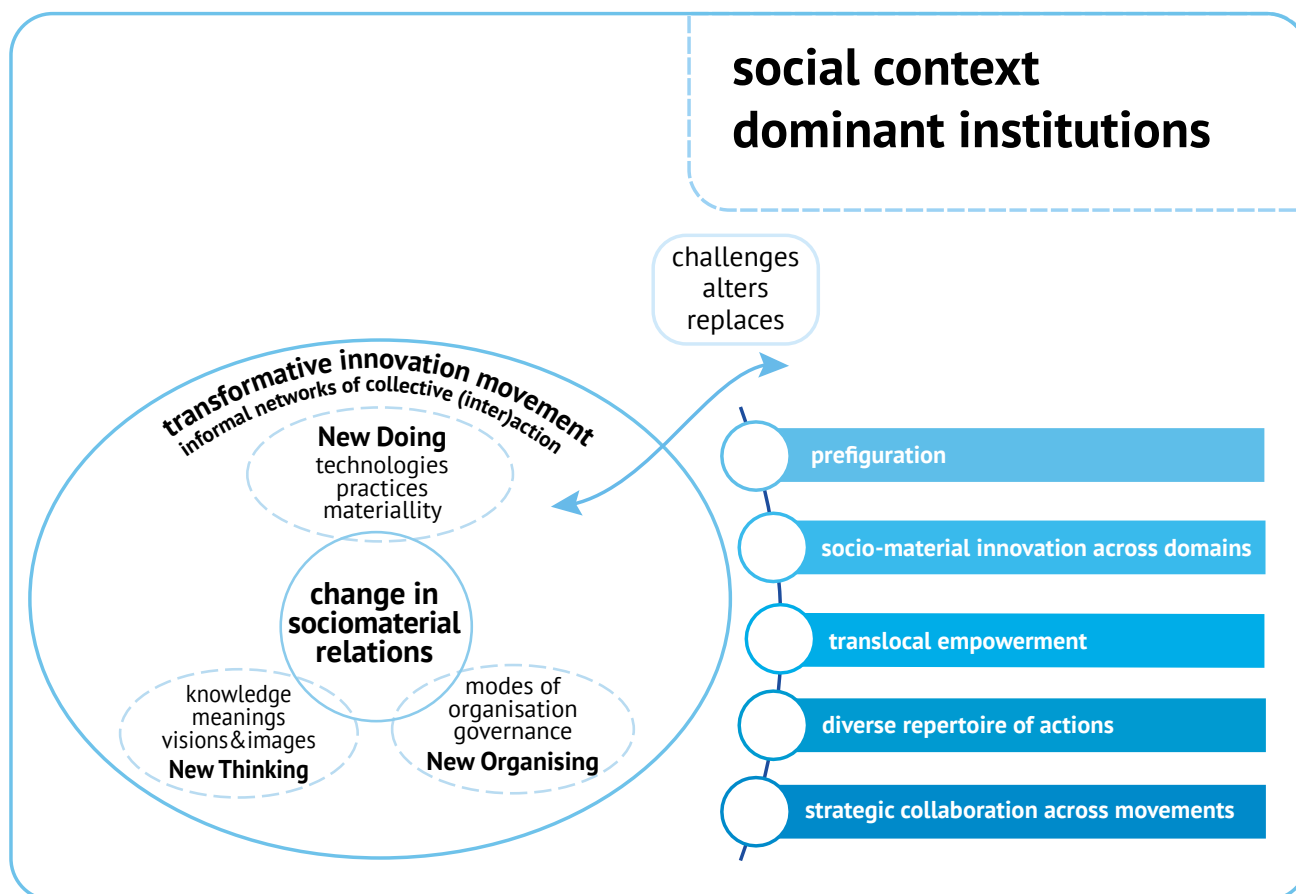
social context
dominant institutions

challenges
alters
replaces

transformative innovation movement
informal networks of collective (inter)action

New Doing
technologies
practices
materiallity

change in sociomaterial relations

knowledge
meanings
visions&images
New Thinking

modes of
organisation
governance
New Organising

prefiguration

socio-material innovation across domains

translocal empowerment

diverse repertoire of actions

strategic collaboration across movements